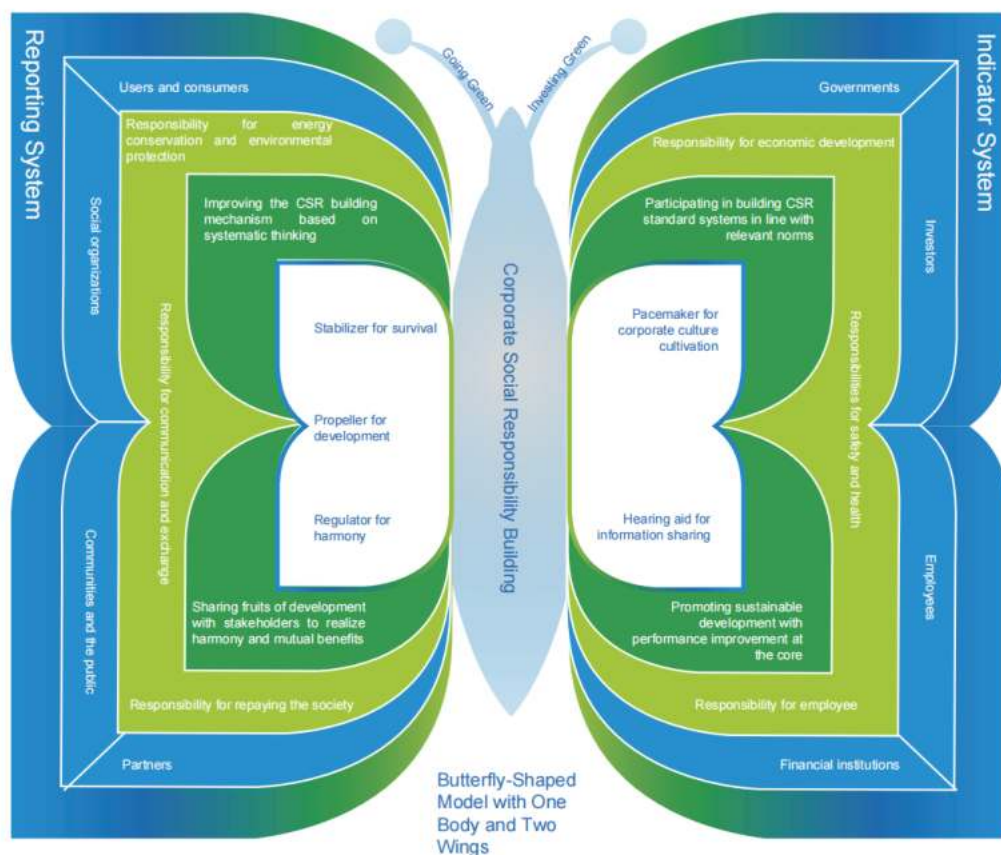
Reporting System

Going Green

Investing Green

Indicator System

Users and consumers

Governments

Responsibility for energy conservation and environmental protection

Responsibility for economic development

Social organizations

Improving the CSR building mechanism based on systematic thinking

Participating in building CSR standard systems in line with relevant norms

Investors

Responsibility for communication and exchange

Stabilizer for survival

Corporate Social Responsibility Building

Pacemaker for corporate culture cultivation

Responsibilities for safety and health

Propeller for development

Regulator for harmony

Hearing aid for information sharing

Communities and the public

Employees

Sharing fruits of development with stakeholders to realize harmony and mutual benefits

Promoting sustainable development with performance improvement at the core

Responsibility for repaying the society

Responsibility for employee

Partners

Financial institutions

Butterfly-Shaped Model with One Body and Two Wings